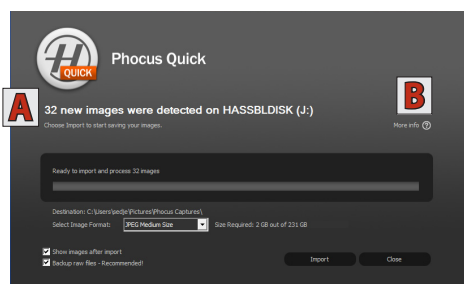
QUICK

Phocus Quick

A

32 new images were detected on HASSBLDISK (J:)

Choose Import to start saving your images.

B

More info ?

Ready to import and process 32 images

Destination: C:\Users\pedje\Pictures\Phocus Captures\

Select Image Format: JPEG Medium Size

Size Required: 2 GB out of 231 GB

Show images after import

Backup raw files - Recommended!

Import

Close